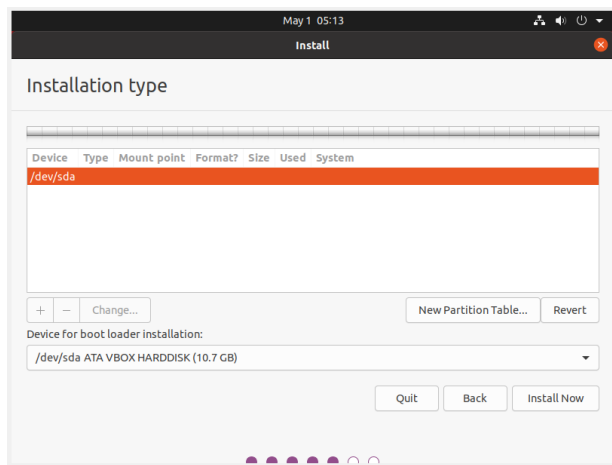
May 1 05:13

Install

Installation type

| Device | Type | Mount point | Format? | Size | Used | System |
|---|---|---|---|---|---|---|
| /dev/sda | | | | | | |

+ – Change...

New Partition Table... Revert

Device for boot loader installation:

/dev/sda ATA VBOX HARDDISK (10.7 GB)

Quit Back Install Now